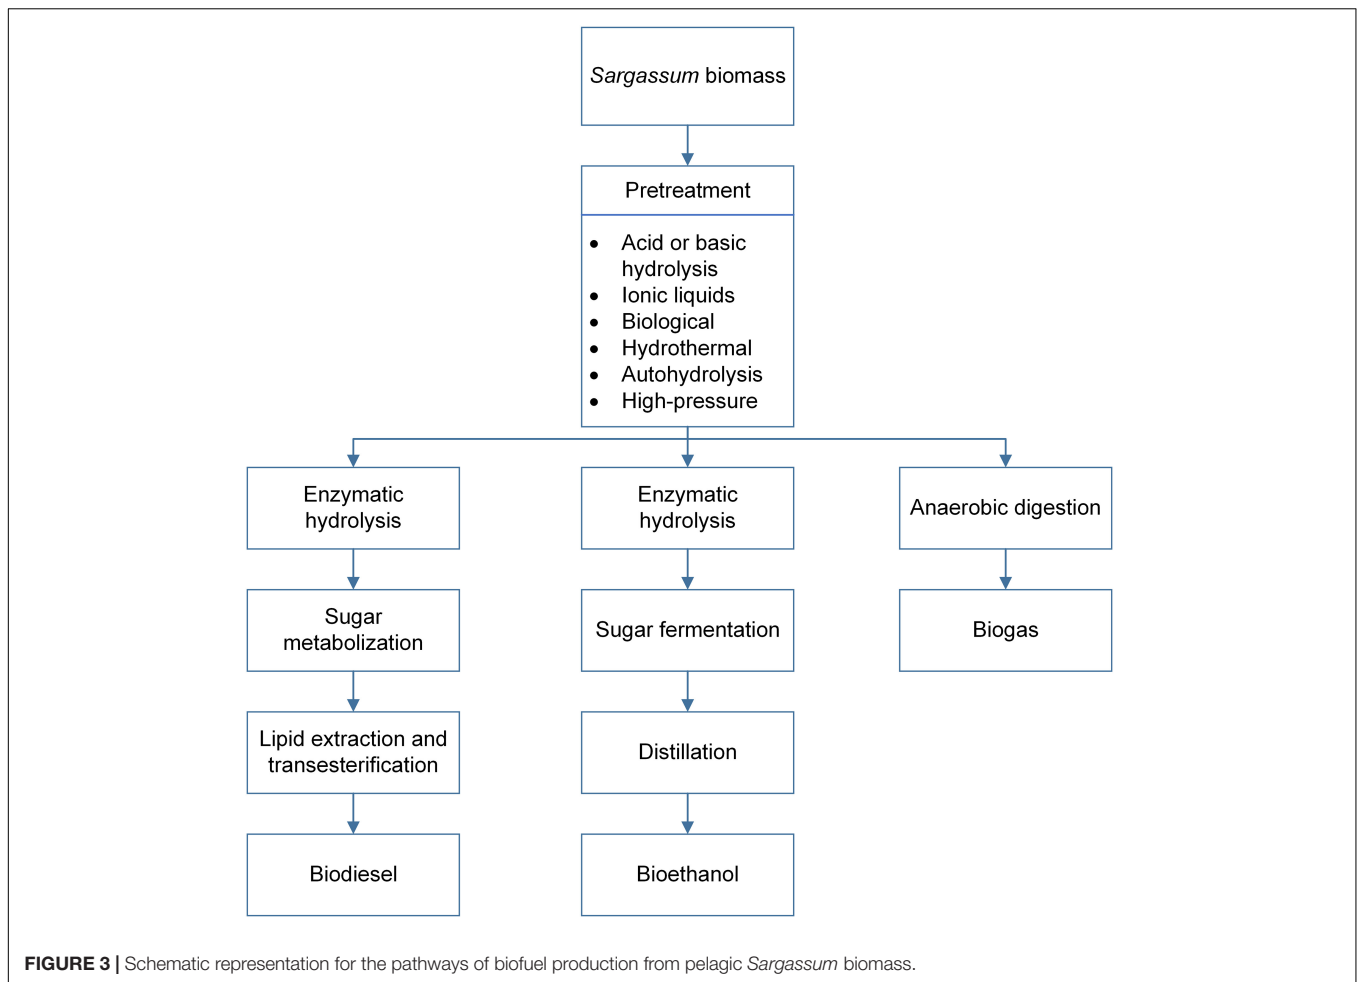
Sargassum biomass

Pretreatment

- Acid or basic hydrolysis
- Ionic liquids
- Biological
- Hydrothermal
- Autohydrolysis
- High-pressure

Enzymatic hydrolysis

Sugar metabolization

Lipid extraction and transesterification

Biodiesel

Enzymatic hydrolysis

Sugar fermentation

Distillation

Bioethanol

Anaerobic digestion

Biogas

FIGURE 3 | Schematic representation for the pathways of biofuel production from pelagic Sargassum biomass.